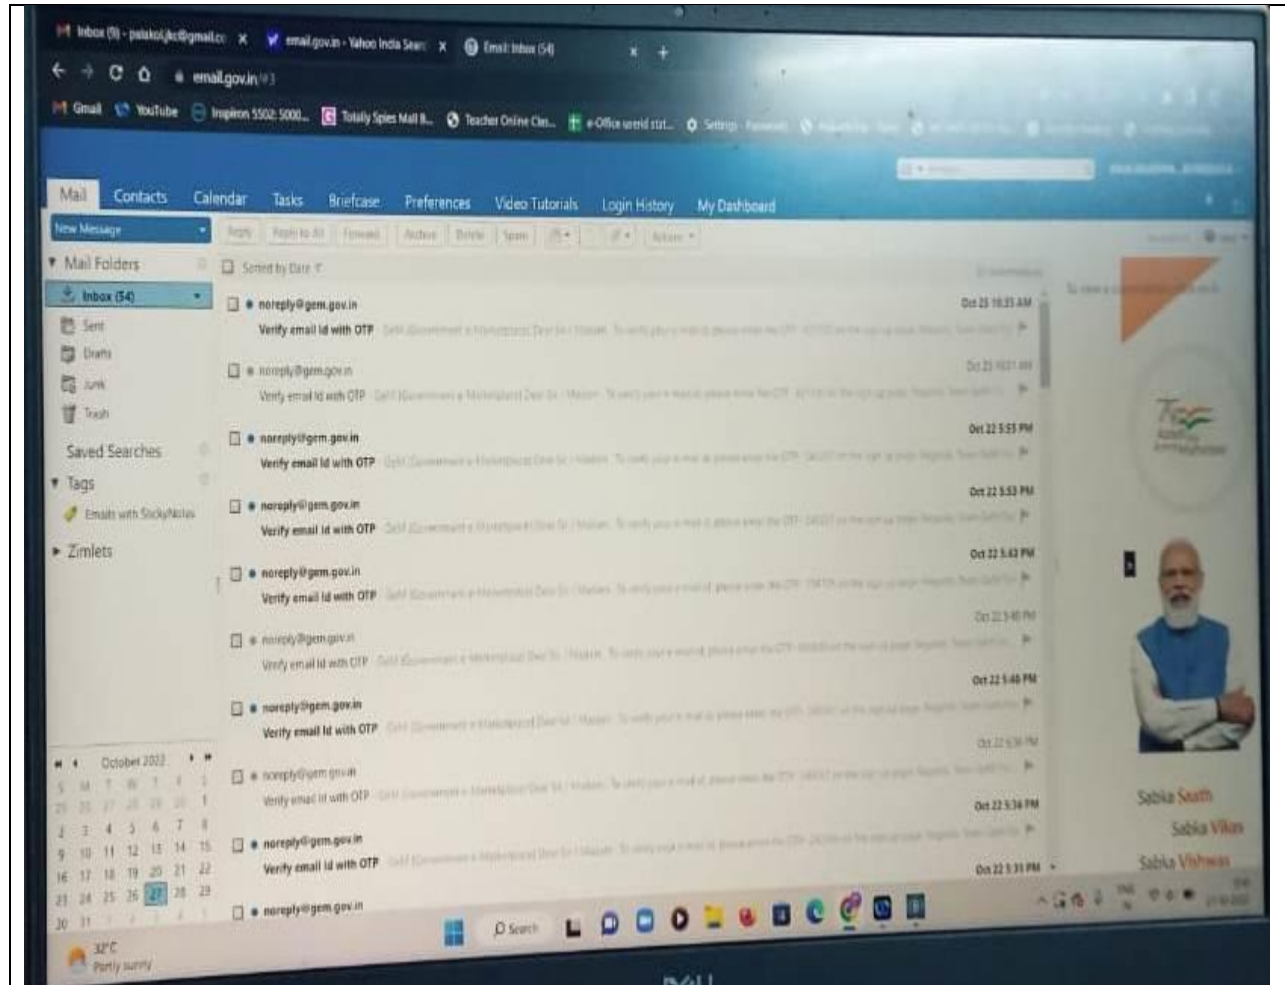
Inbox (9) - palakoljkc@gmail.co ×
email.gov.in - Yahoo India Sear ×
Email: Inbox (54) ×
+

email.gov.in/#1

Gmail YouTube Inspiron 5502 5000... Totally Spies Mall B... Teacher Online Cer... e-Office weird stat... Settings

Mail Contacts Calendar Tasks Briefcase Preferences Video Tutorials Login History My Dashboard

New Message
Reply Reply to All Forward Archive Delete Spam Actions

Mail Folders
Inbox (54)
Sent
Drafts
Junk
Trash
Saved Searches
Tags
Emails with StickyNotes
Zimlets

Sorted by Date

noreply@gem.gov.in
Verify email Id with OTP
Oct 23 10:35 AM

noreply@gem.gov.in
Verify email Id with OTP
Oct 23 10:31 AM

noreply@gem.gov.in
Verify email Id with OTP
Oct 22 5:55 PM

noreply@gem.gov.in
Verify email Id with OTP
Oct 22 5:53 PM

noreply@gem.gov.in
Verify email Id with OTP
Oct 22 5:43 PM

noreply@gem.gov.in
Verify email Id with OTP
Oct 22 5:40 PM

noreply@gem.gov.in
Verify email Id with OTP
Oct 22 5:40 PM

noreply@gem.gov.in
Verify email Id with OTP
Oct 22 5:36 PM

noreply@gem.gov.in
Verify email Id with OTP
Oct 22 5:34 PM

noreply@gem.gov.in
Verify email Id with OTP
Oct 22 5:31 PM

noreply@gem.gov.in

October 2022
S M T W T F S
25 26 27 28 29 30 1
2 3 4 5 6 7 8
9 10 11 12 13 14 15
16 17 18 19 20 21 22
23 24 25 26 27 28 29
30 31 1 2 3 4 5

Sabka Saath
Sabka Vikas
Sabka Vishwas

32°C
Partly sunny

Search

DELL